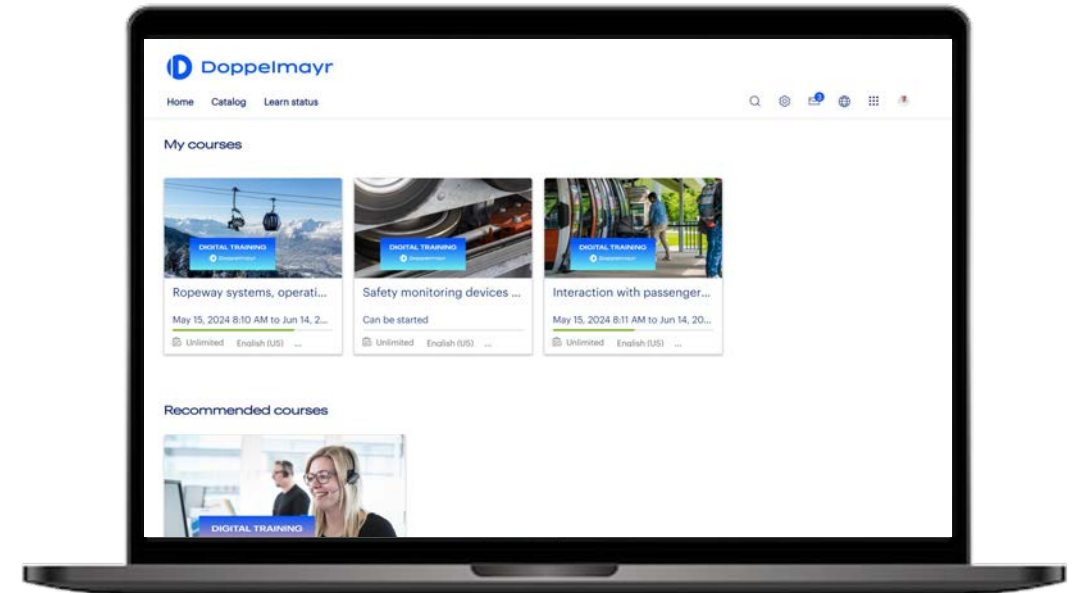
Doppelmayr

Home Catalog Learn status

3

My courses

DIGITAL TRAINING
Doppelmayr

Ropeway systems, operati...

May 15, 2024 8:10 AM to Jun 14, 2...

Unlimited English (US) ...

DIGITAL TRAINING
Doppelmayr

Safety monitoring devices ...

Can be started

Unlimited English (US) ...

DIGITAL TRAINING
Doppelmayr

Interaction with passenger...

May 15, 2024 8:11 AM to Jun 14, 20...

Unlimited English (US) ...

Recommended courses

DIGITAL TRAINING